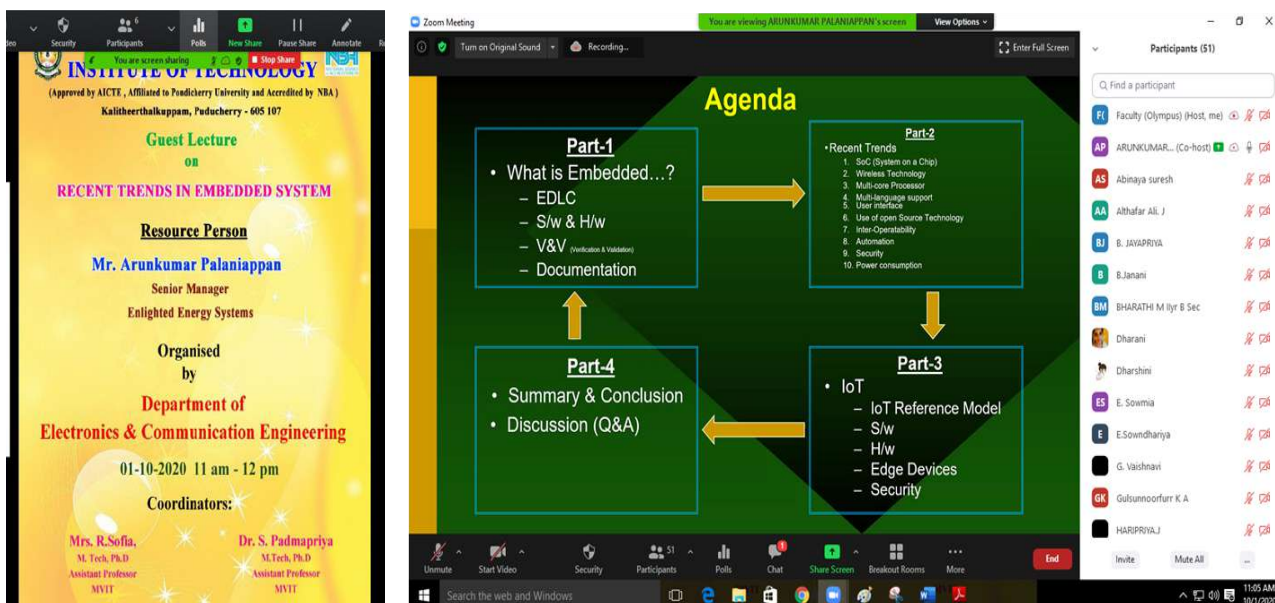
deo Security Participants 6 Polls New Share Pause Share Annotate

You are screen sharing Stop Share

INSTITUTE OF TECHNOLOGY

(Approved by AICTE , Affiliated to Pondicherry University and Accredited by NBA)

Kalitheerthalkuppam, Puducherry - 605 107

Guest Lecture
on

RECENT TRENDS IN EMBEDDED SYSTEM

Resource Person

Mr. Arunkumar Palaniappan
Senior Manager
Enlighted Energy Systems

Organised
by
Department of
Electronics & Communication Engineering

01-10-2020 11 am - 12 pm

Coordinators:

Mrs. R.Sofia,
M. Tech, Ph.D
Assistant Professor
MVIT

Dr. S. Padmapriya
M.Tech, Ph.D
Assistant Professor
MVIT

Zoom Meeting

You are viewing ARUNKUMAR PALANIAPPAN's screen View Options

Turn on Original Sound Recording... Enter Full Screen

Agenda

Part-1
• What is Embedded…?
– EDLC
– S/w & H/w
– V&V (Verification & Validation)
– Documentation

Part-2
•Recent Trends
1. SoC (System on a Chip)
2. Wireless Technology
3. Multi-core Processor
4. Multi-language support
5. User interface
6. Use of open Source Technology
7. Inter-Operatability
8. Automation
9. Security
10. Power consumption

Part-4
• Summary & Conclusion
• Discussion (Q&A)

Part-3
• IoT
– IoT Reference Model
– S/w
– H/w
– Edge Devices
– Security

Unmute Start Video Security Participants 51 Polls Chat Share Screen Breakout Rooms More End

Participants (51)

Find a participant

Faculty (Olympus) (Host, me)
ARUNKUMAR... (Co-host)
Abinaya suresh
Althafar Ali. J
B. JAYAPRIYA
B.Janani
BHARATHI M IIyr B Sec
Dharani
Dharshini
E. Sowmia
E.Sowndhariya
G. Vaishnavi
Gulsunnoorfurr K A
HARIPRIYA.J

Invite Mute All ...

Search the web and Windows

11:05 AM
10/1/2020